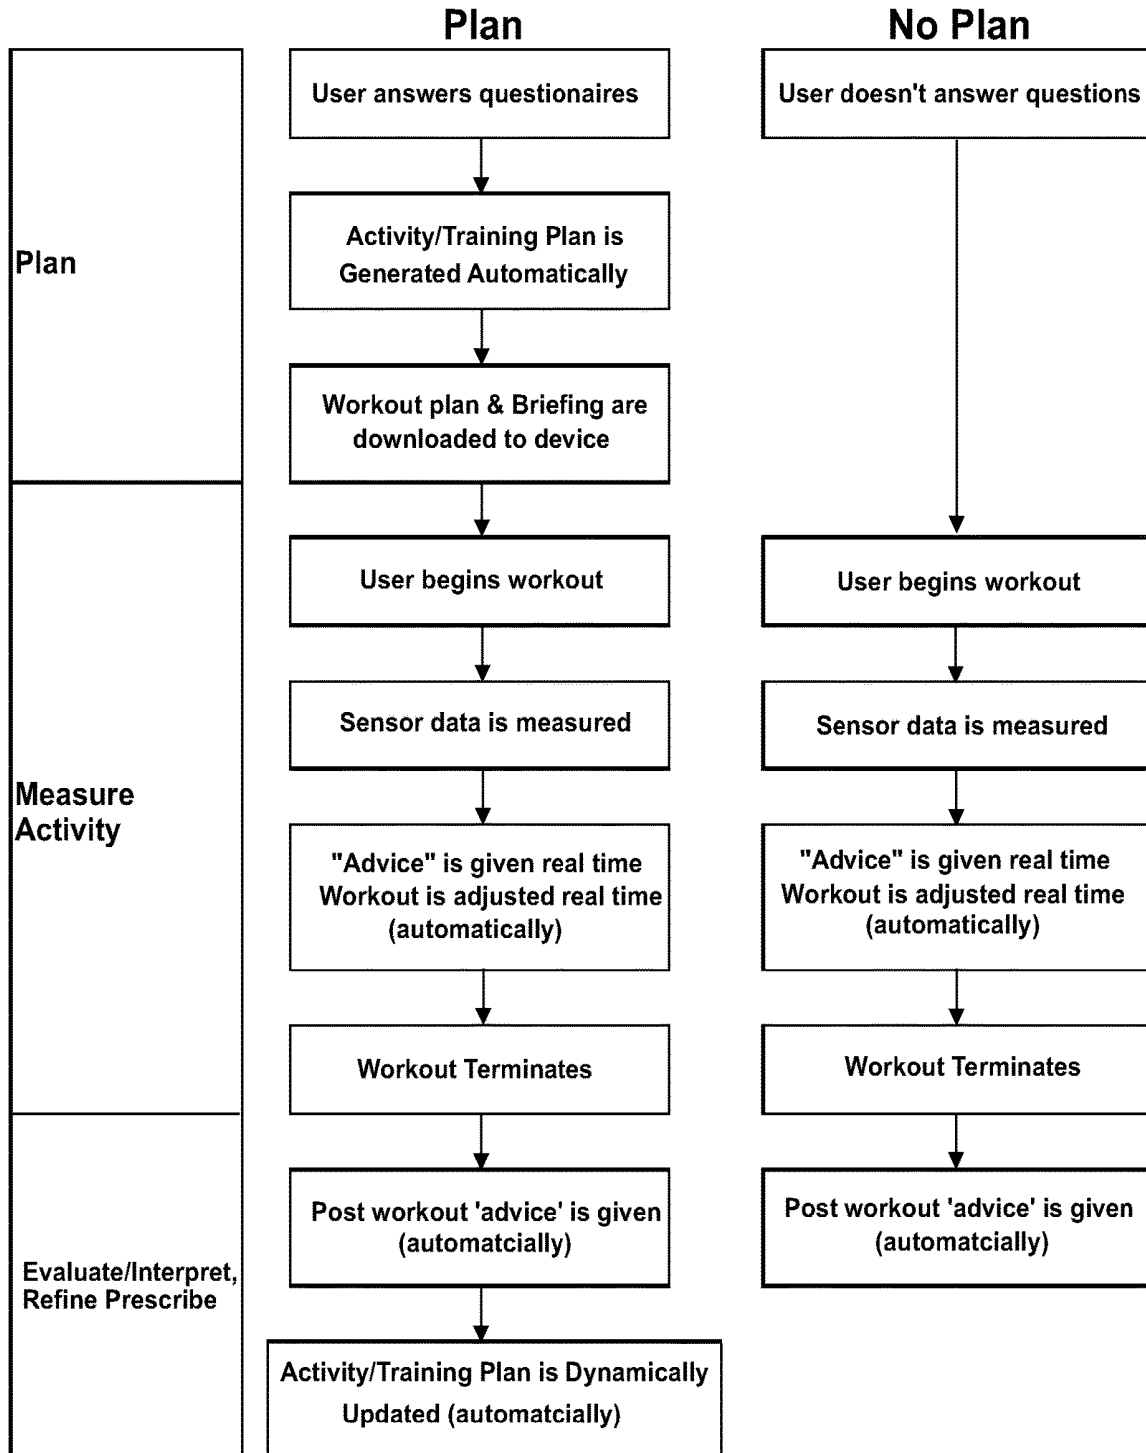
Plan

No Plan

Plan

User answers questionaires

Activity/Training Plan is Generated Automatically

Workout plan & Briefing are downloaded to device

User doesn't answer questions

Measure Activity

User begins workout

Sensor data is measured

"Advice" is given real time Workout is adjusted real time (automatically)

Workout Terminates

User begins workout

Sensor data is measured

"Advice" is given real time Workout is adjusted real time (automatically)

Workout Terminates

Evaluate/Interpret, Refine Prescribe

Post workout 'advice' is given (automatcially)

Activity/Training Plan is Dynamically Updated (automatcially)

Post workout 'advice' is given (automatcially)